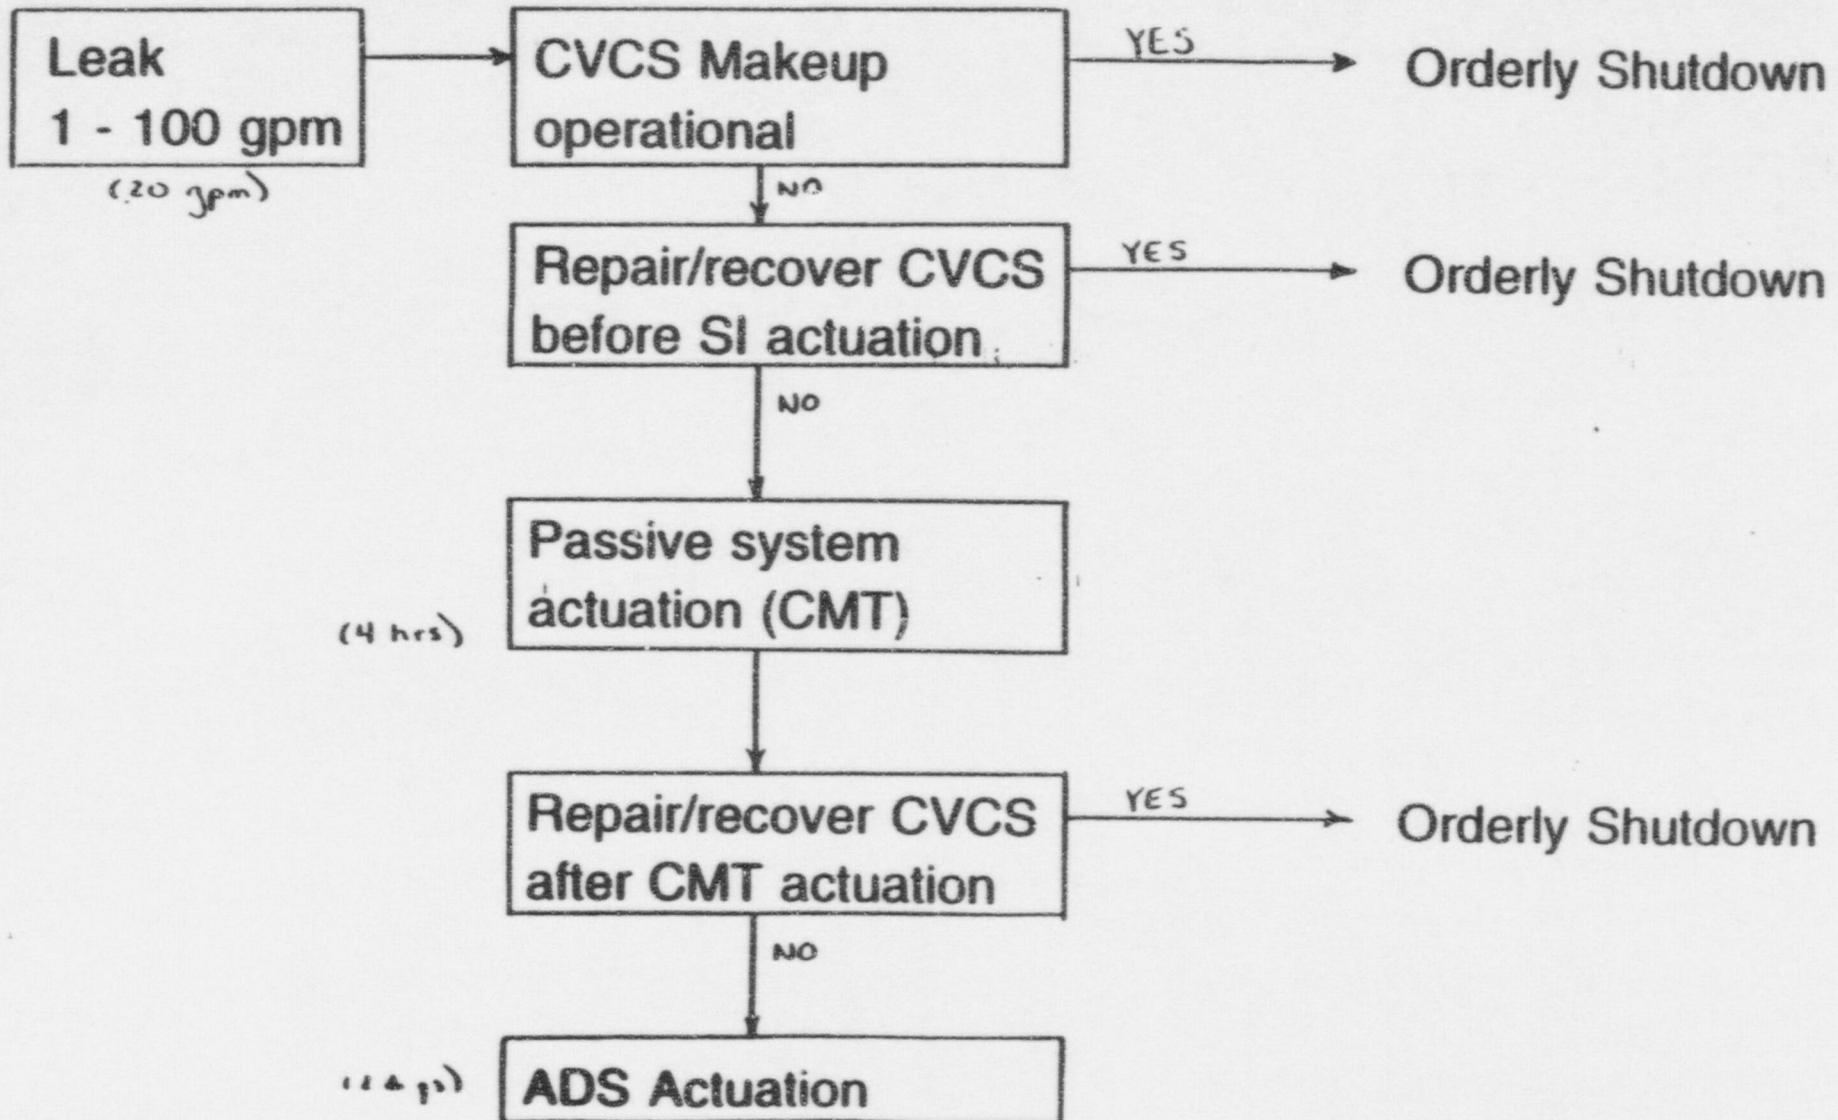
Leak
1 - 100 gpm
(20 gpm)

CVCS Makeup operational

YES

Orderly Shutdown

NO

Repair/recover CVCS before SI actuation

YES

Orderly Shutdown

NO

Passive system actuation (CMT)

(4 hrs)

Repair/recover CVCS after CMT actuation

YES

Orderly Shutdown

NO

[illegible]

ADS Actuation